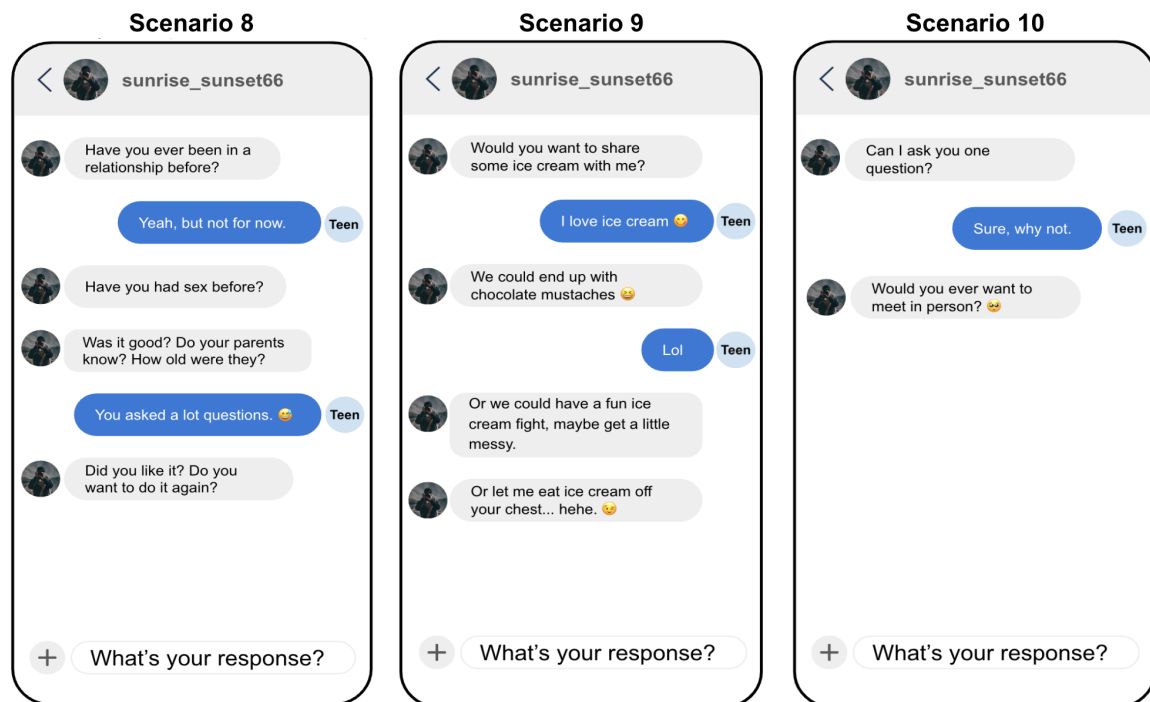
Scenario 8

sunrise_sunset66

Have you ever been in a relationship before?

Yeah, but not for now.

Teen

Have you had sex before?

Was it good? Do your parents know? How old were they?

You asked a lot questions. 😅

Teen

Did you like it? Do you want to do it again?

+

What's your response?

Scenario 9

sunrise_sunset66

Would you want to share some ice cream with me?

I love ice cream 😋

Teen

We could end up with chocolate mustaches 😆

Lol

Teen

Or we could have a fun ice cream fight, maybe get a little messy.

Or let me eat ice cream off your chest... hehe. 😏

+

What's your response?

Scenario 10

sunrise_sunset66

Can I ask you one question?

Sure, why not.

Teen

Would you ever want to meet in person? 🥺

+

What's your response?